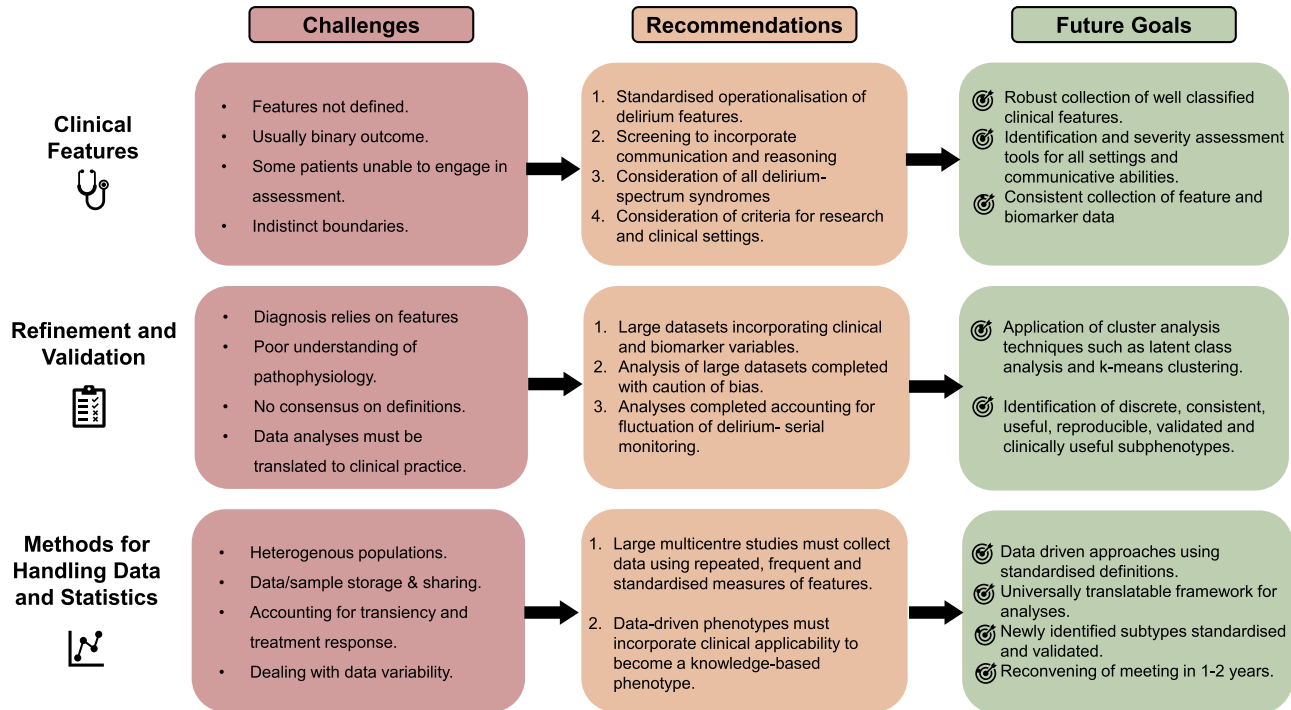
Challenges

Recommendations

Future Goals

Clinical Features

• Features not defined.
• Usually binary outcome.
• Some patients unable to engage in assessment.
• Indistinct boundaries.

1. Standardised operationalisation of delirium features.
2. Screening to incorporate communication and reasoning
3. Consideration of all delirium-spectrum syndromes
4. Consideration of criteria for research and clinical settings.

Robust collection of well classified clinical features.
Identification and severity assessment tools for all settings and communicative abilities.
Consistent collection of feature and biomarker data

Refinement and Validation

• Diagnosis relies on features
• Poor understanding of pathophysiology.
• No consensus on definitions.
• Data analyses must be translated to clinical practice.

1. Large datasets incorporating clinical and biomarker variables.
2. Analysis of large datasets completed with caution of bias.
3. Analyses completed accounting for fluctuation of delirium- serial monitoring.

Application of cluster analysis techniques such as latent class analysis and k-means clustering.

Identification of discrete, consistent, useful, reproducible, validated and clinically useful subphenotypes.

Methods for Handling Data and Statistics

• Heterogenous populations.
• Data/sample storage & sharing.
• Accounting for transiency and treatment response.
• Dealing with data variability.

1. Large multicentre studies must collect data using repeated, frequent and standardised measures of features.

2. Data-driven phenotypes must incorporate clinical applicability to become a knowledge-based phenotype.

Data driven approaches using standardised definitions.
Universally translatable framework for analyses.
Newly identified subtypes standardised and validated.
Reconvening of meeting in 1-2 years.